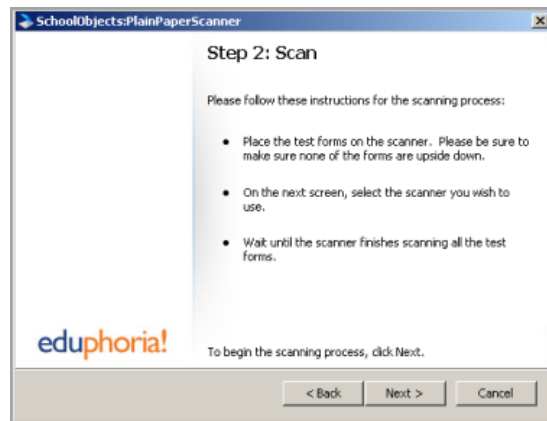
SchoolObjects:PlainPaperScanner

Step 2: Scan

Please follow these instructions for the scanning process:

- Place the test forms on the scanner. Please be sure to make sure none of the forms are upside down.
- On the next screen, select the scanner you wish to use.
- Wait until the scanner finishes scanning all the test forms.

eduphoria!

To begin the scanning process, click Next.

< Back
Next >
Cancel